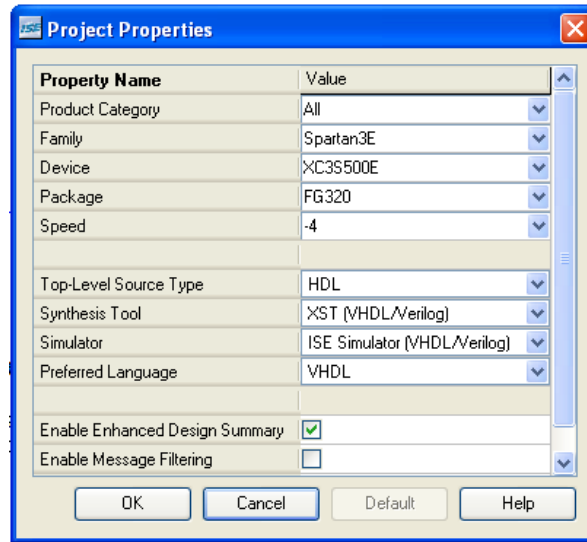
ISE Project Properties

| Property Name | Value |
|---|---|
| Product Category | All |
| Family | Spartan3E |
| Device | XC3S500E |
| Package | FG320 |
| Speed | -4 |
| | |
| Top-Level Source Type | HDL |
| Synthesis Tool | XST (VHDL/Verilog) |
| Simulator | ISE Simulator (VHDL/Verilog) |
| Preferred Language | VHDL |
| | |
| Enable Enhanced Design Summary | ☑ |
| Enable Message Filtering | ☐ |

OK Cancel Default Help